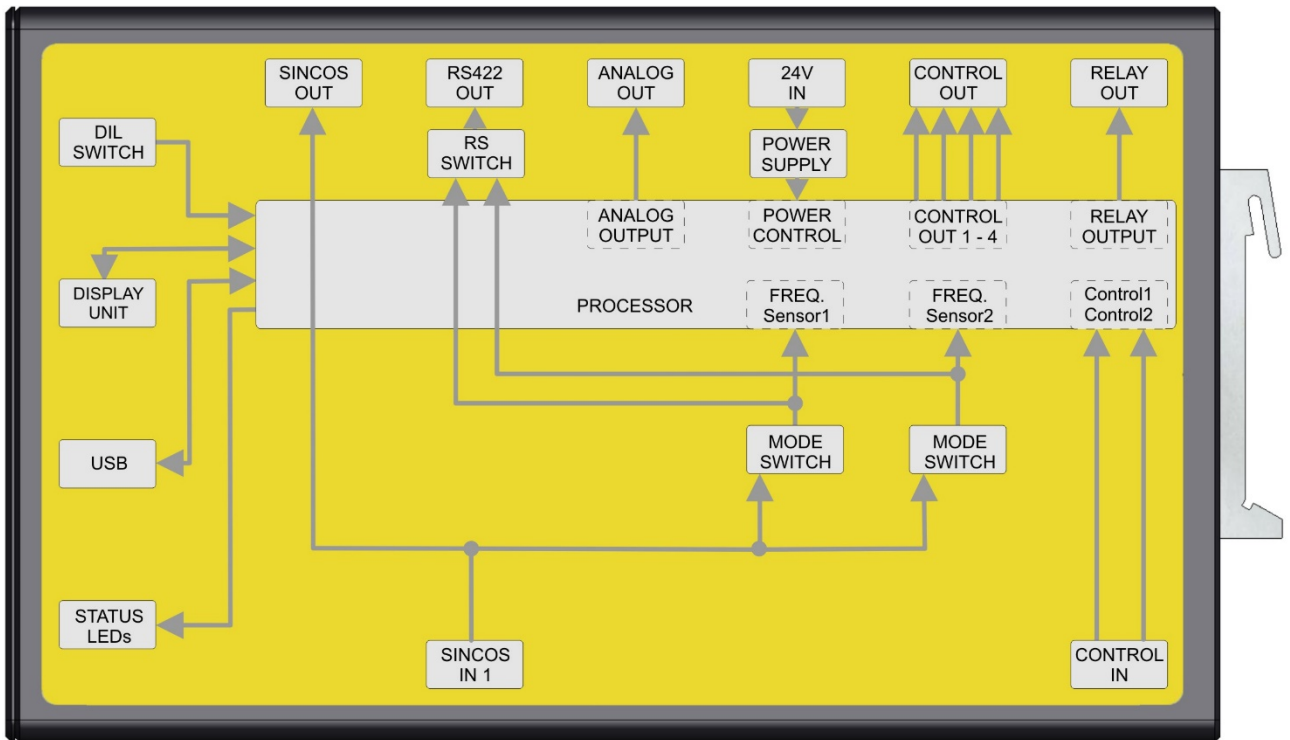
SINCOS OUT

RS422 OUT

ANALOG OUT

24V IN

CONTROL OUT

RELAY OUT

DIL SWITCH

RS SWITCH

POWER SUPPLY

ANALOG OUTPUT

POWER CONTROL

CONTROL OUT 1 - 4

RELAY OUTPUT

DISPLAY UNIT

PROCESSOR

FREQ. Sensor1

FREQ. Sensor2

Control1 Control2

USB

MODE SWITCH

MODE SWITCH

STATUS LEDs

SINCOS IN 1

CONTROL IN